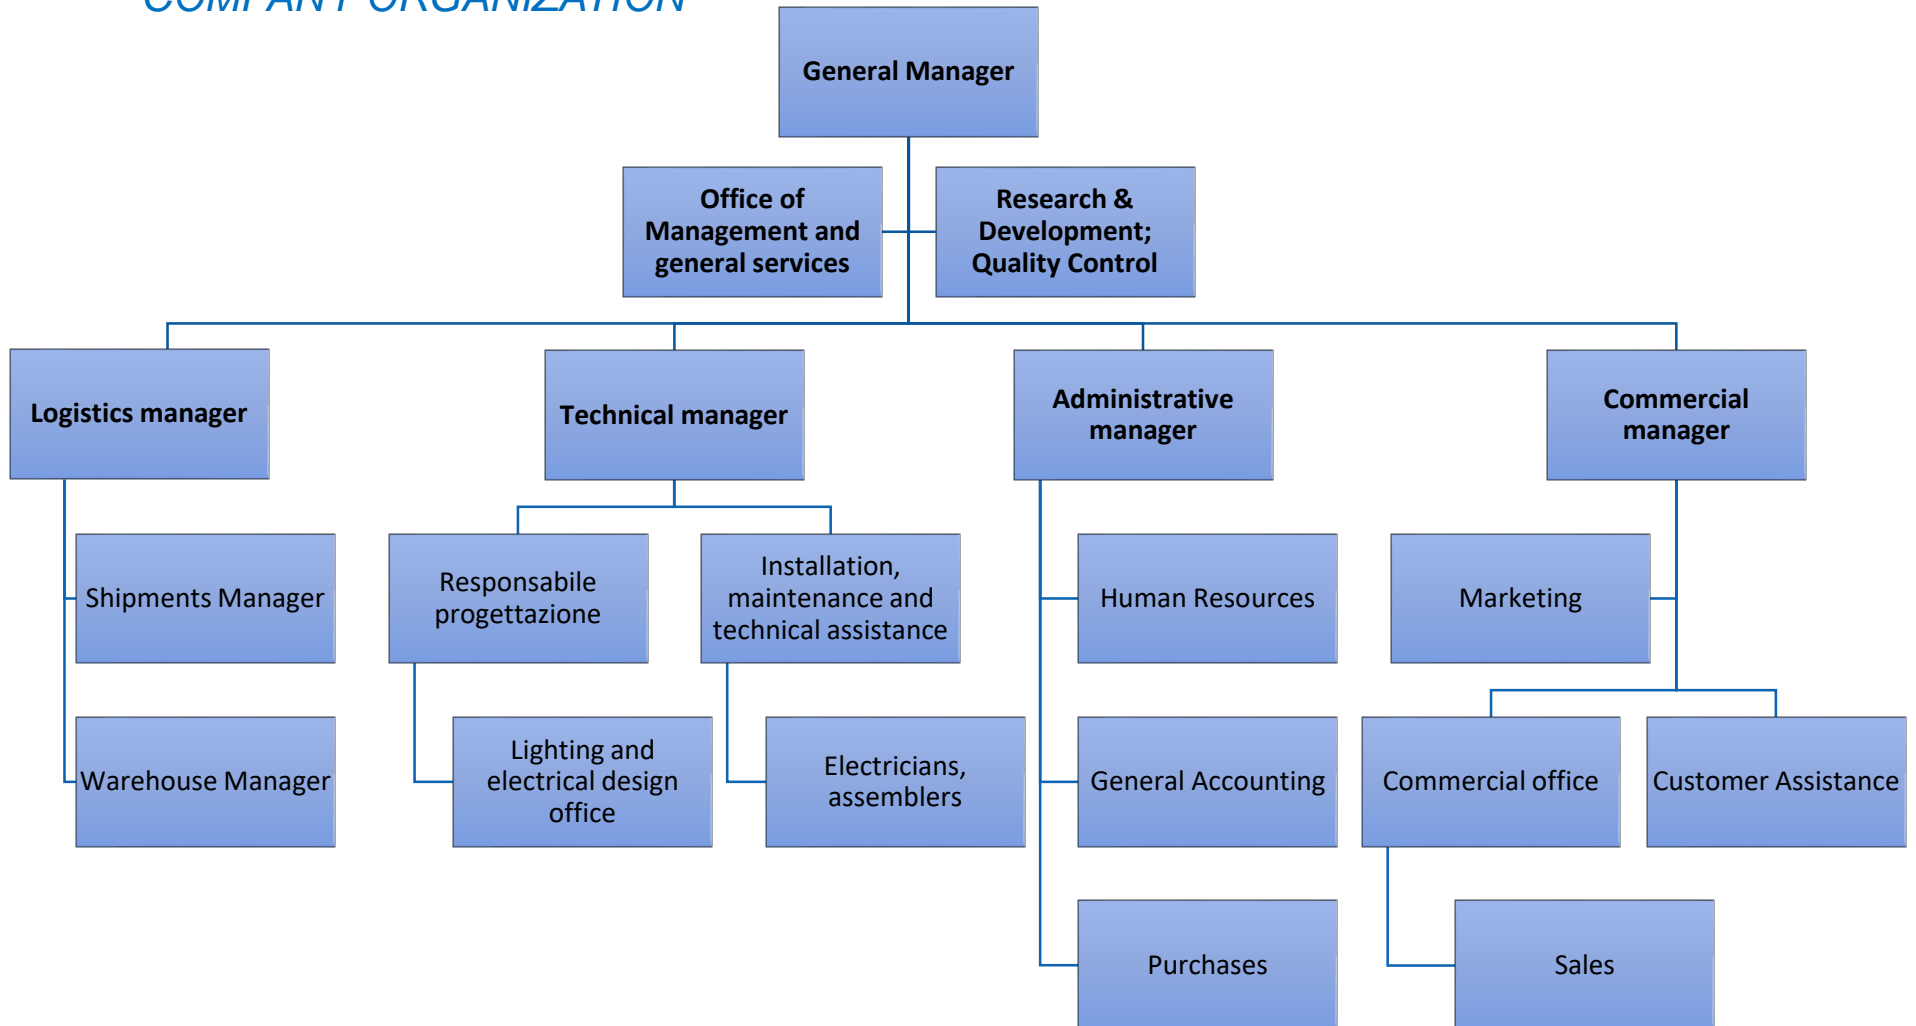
COMPANY ORGANIZATION

General Manager

Office of Management and general services

Research & Development; Quality Control

Logistics manager

Technical manager

Administrative manager

Commercial manager

Shipments Manager

Warehouse Manager

Responsabile progettazione

Installation, maintenance and technical assistance

Lighting and electrical design office

Electricians, assemblers

Human Resources

General Accounting

Purchases

Marketing

Commercial office

Customer Assistance

Sales